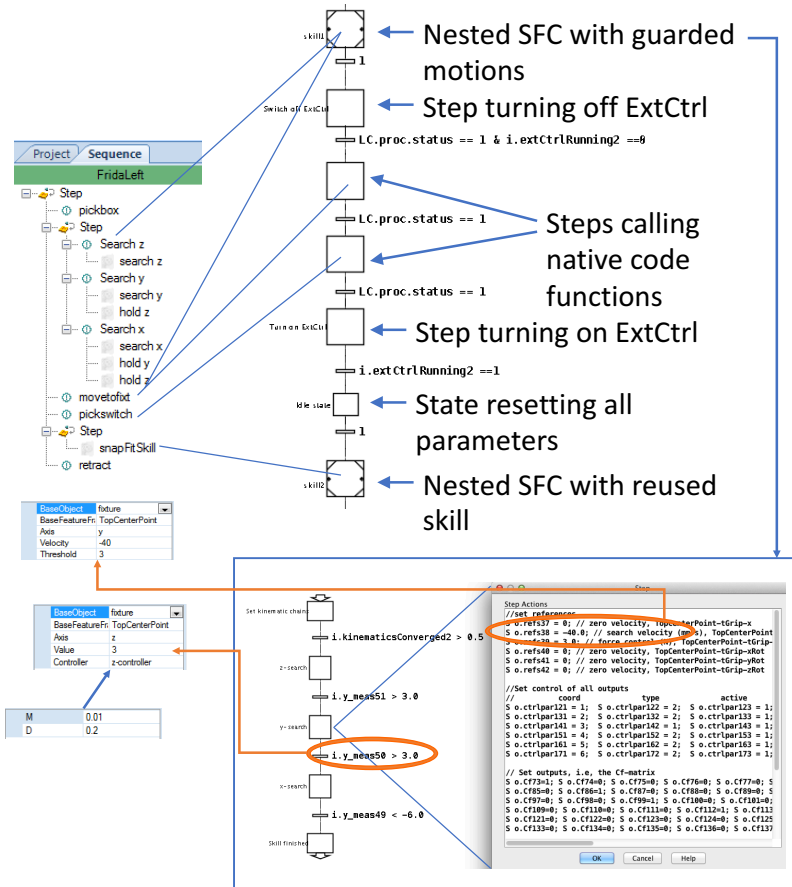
skill1

Nested SFC with guarded motions

1

Switch off ExtCtrl

Step turning off ExtCtrl

LC.proc.status == 1 & i.extCtrlRunning2 ==0

Project | Sequence

FridaLeft

Step
pickbox
Step
Search z
search z
Search y
search y
hold z
Search x
search x
hold y
hold z
movetofixt
pickswitch
Step
snapFitSkill
retract

LC.proc.status == 1

Steps calling native code functions

LC.proc.status == 1

Turn on ExtCtrl

Step turning on ExtCtrl

i.extCtrlRunning2 ==1

Idle state

State resetting all parameters

1

skill2

Nested SFC with reused skill

| BaseObject | fixture |
|---|---|
| BaseFeatureFr | TopCenterPoint |
| Axis | y |
| Velocity | -40 |
| Threshold | 3 |

| BaseObject | fixture |
|---|---|
| BaseFeatureFr | TopCenterPoint |
| Axis | z |
| Value | 3 |
| Controller | z-controller |

| M | 0.01 |
|---|---|
| D | 0.2 |

Set kinematic chains

i.kinematicsConverged2 > 0.5

z-search

i.y_meas51 > 3.0

y-search

i.y_meas50 > 3.0

x-search

i.y_meas49 < -6.0

Skill finished

Step

Step Actions
//set references
S o.refs37 = 0; // zero velocity, TopCenterPoint-tGrip-x
S o.refs38 = -40.0; // search velocity (mm/s), TopCenterPoint
S o.refs39 = 3.0; // force control (N), TopCenterPoint-tGrip-
S o.refs40 = 0; // zero velocity, TopCenterPoint-tGrip-xRot
S o.refs41 = 0; // zero velocity, TopCenterPoint-tGrip-yRot
S o.refs42 = 0; // zero velocity, TopCenterPoint-tGrip-zRot

//Set control of all outputs
// coord type active
S o.ctrlpar121 = 1; S o.ctrlpar122 = 2; S o.ctrlpar123 = 1;
S o.ctrlpar131 = 2; S o.ctrlpar132 = 2; S o.ctrlpar133 = 1;
S o.ctrlpar141 = 3; S o.ctrlpar142 = 1; S o.ctrlpar143 = 1;
S o.ctrlpar151 = 4; S o.ctrlpar152 = 2; S o.ctrlpar153 = 1;
S o.ctrlpar161 = 5; S o.ctrlpar162 = 2; S o.ctrlpar163 = 1;
S o.ctrlpar171 = 6; S o.ctrlpar172 = 2; S o.ctrlpar173 = 1;

// Set outputs, i.e, the Cf-matrix
S o.Cf73=1; S o.Cf74=0; S o.Cf75=0; S o.Cf76=0; S o.Cf77=0; S
S o.Cf85=0; S o.Cf86=1; S o.Cf87=0; S o.Cf88=0; S o.Cf89=0; S
S o.Cf97=0; S o.Cf98=0; S o.Cf99=1; S o.Cf100=0; S o.Cf101=0;
S o.Cf109=0; S o.Cf110=0; S o.Cf111=0; S o.Cf112=1; S o.Cf113
S o.Cf121=0; S o.Cf122=0; S o.Cf123=0; S o.Cf124=0; S o.Cf125
S o.Cf133=0; S o.Cf134=0; S o.Cf135=0; S o.Cf136=0; S o.Cf137

OK | Cancel | Help